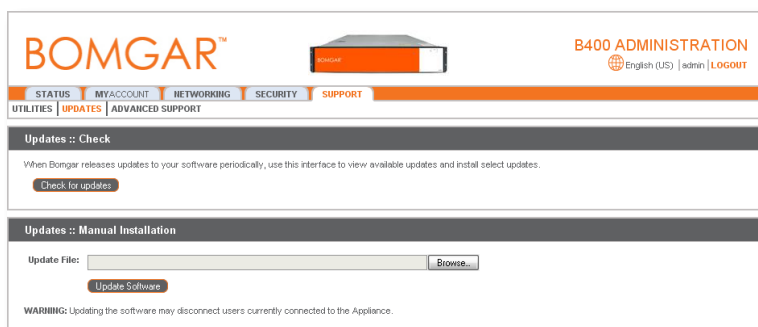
BOMGAR™

BOMGAR

B400 ADMINISTRATION

English (US) | admin | LOGOUT

STATUS MYACCOUNT NETWORKING SECURITY SUPPORT

UTILITIES | UPDATES | ADVANCED SUPPORT

Updates :: Check

When Bomgar releases updates to your software periodically, use this interface to view available updates and install select updates.

Check for updates

Updates :: Manual Installation

Update File: Browse...

Update Software

WARNING: Updating the software may disconnect users currently connected to the Appliance.